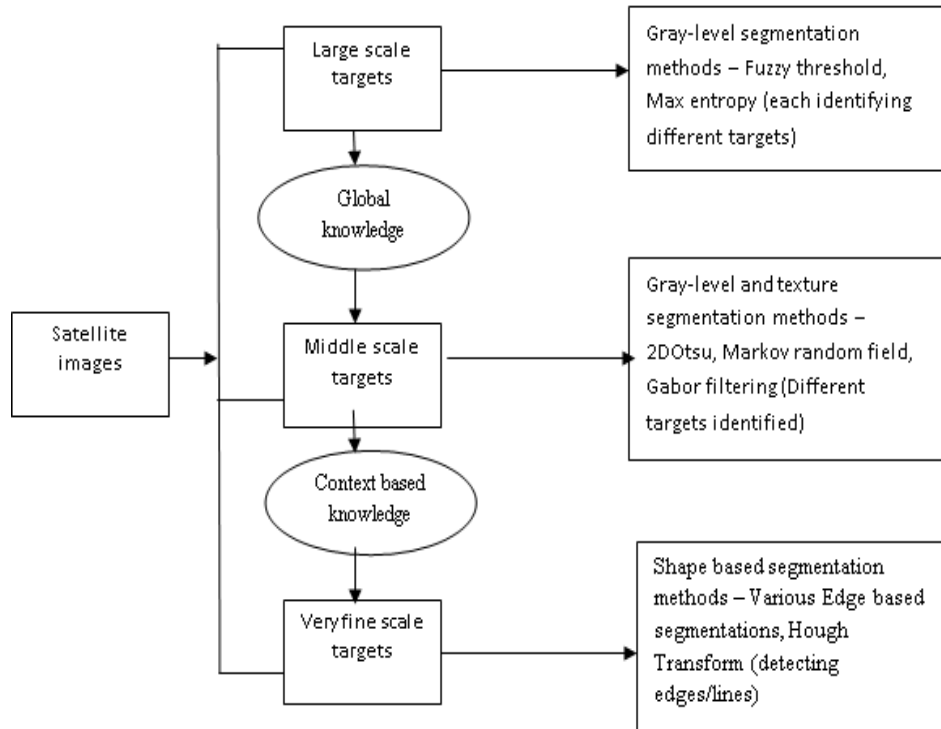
Satellite images

Large scale targets

Gray-level segmentation methods – Fuzzy threshold, Max entropy (each identifying different targets)

Global knowledge

Middle scale targets

Gray-level and texture segmentation methods – 2DOtsu, Markov random field, Gabor filtering (Different targets identified)

Context based knowledge

Veryfine scale targets

Shape based segmentation methods – Various Edge based segmentations, Hough Transform (detecting edges/lines)